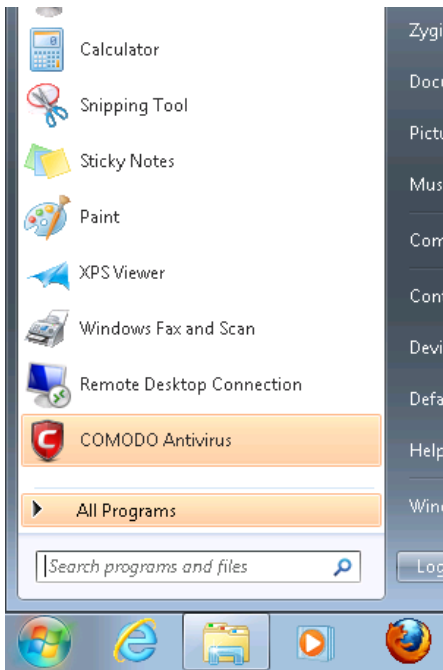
Calculator
Snipping Tool
Sticky Notes
Paint
XPS Viewer
Windows Fax and Scan
Remote Desktop Connection
COMODO Antivirus
All Programs
Search programs and files

Zygi
Docu
Pictu
Mus
Com
Cont
Devi
Defa
Help
Wind
Log